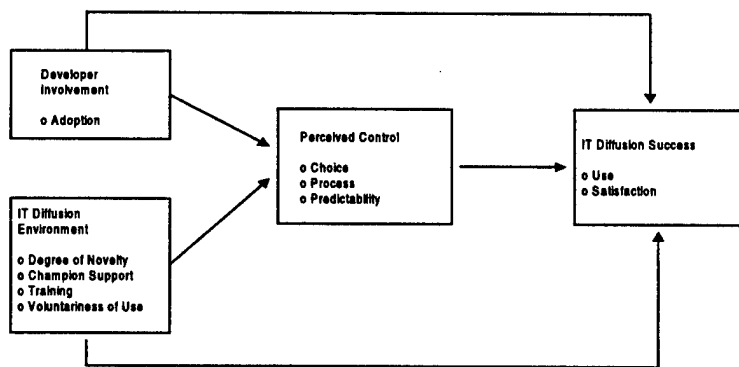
Developer Involvement

o Adoption

IT Diffusion Environment

o Degree of Novelty
o Champion Support
o Training
o Voluntariness of Use

Perceived Control

o Choice
o Process
o Predictability

IT Diffusion Success

o Use
o Satisfaction